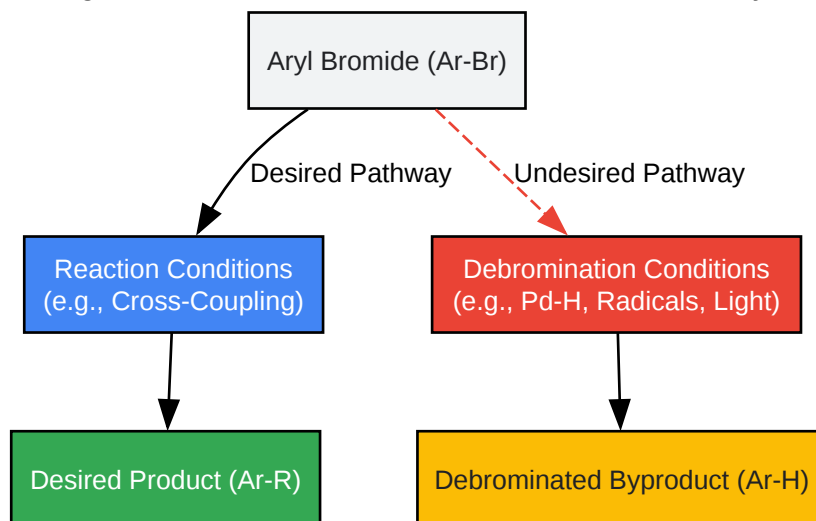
Aryl Bromide (Ar-Br)

Desired Pathway

Undesired Pathway

Reaction Conditions
(e.g., Cross-Coupling)

Debromination Conditions
(e.g., Pd-H, Radicals, Light)

Desired Product (Ar-R)

Debrominated Byproduct (Ar-H)